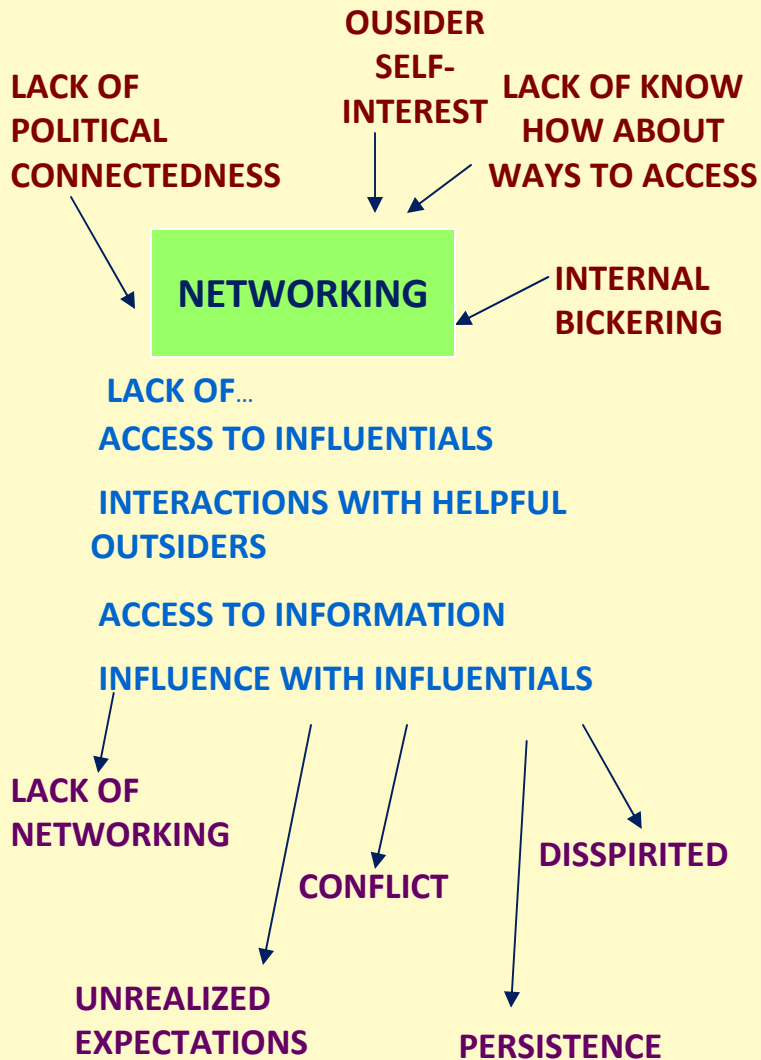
OUSIDER SELF-INTEREST

LACK OF POLITICAL CONNECTEDNESS

LACK OF KNOW HOW ABOUT WAYS TO ACCESS

NETWORKING

INTERNAL BICKERING

LACK OF...

ACCESS TO INFLUENTIALS

INTERACTIONS WITH HELPFUL OUTSIDERS

ACCESS TO INFORMATION

INFLUENCE WITH INFLUENTIALS

LACK OF NETWORKING

DISSPIRITED

CONFLICT

UNREALIZED EXPECTATIONS

PERSISTENCE